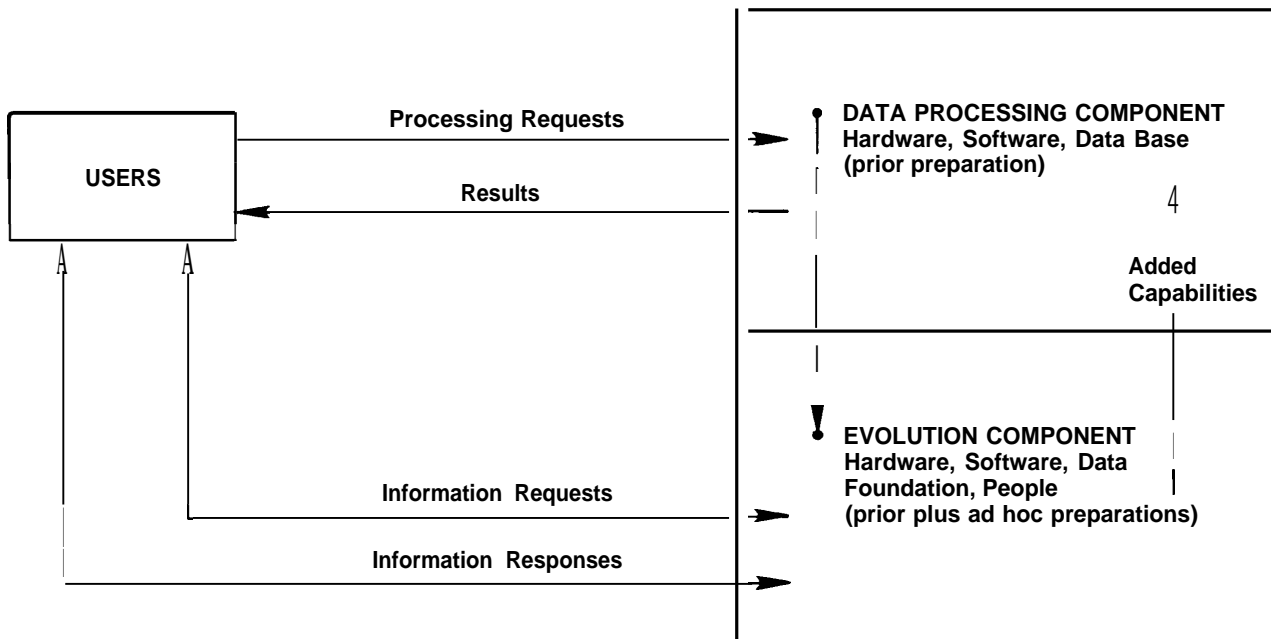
USERS

Processing Requests

Results

DATA PROCESSING COMPONENT
Hardware, Software, Data Base
(prior preparation)

4

Added Capabilities

EVOLUTION COMPONENT
Hardware, Software, Data Foundation, People
(prior plus ad hoc preparations)

Information Requests

Information Responses